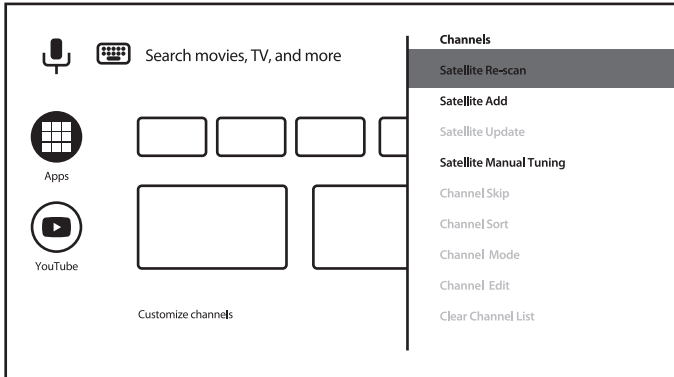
Search movies, TV, and more

Apps

YouTube

Customize channels

Channels

Satellite Re-scan

Satellite Add

Satellite Update

Satellite Manual Tuning

Channel Skip

Channel Sort

Channel Mode

Channel Edit

Clear Channel List